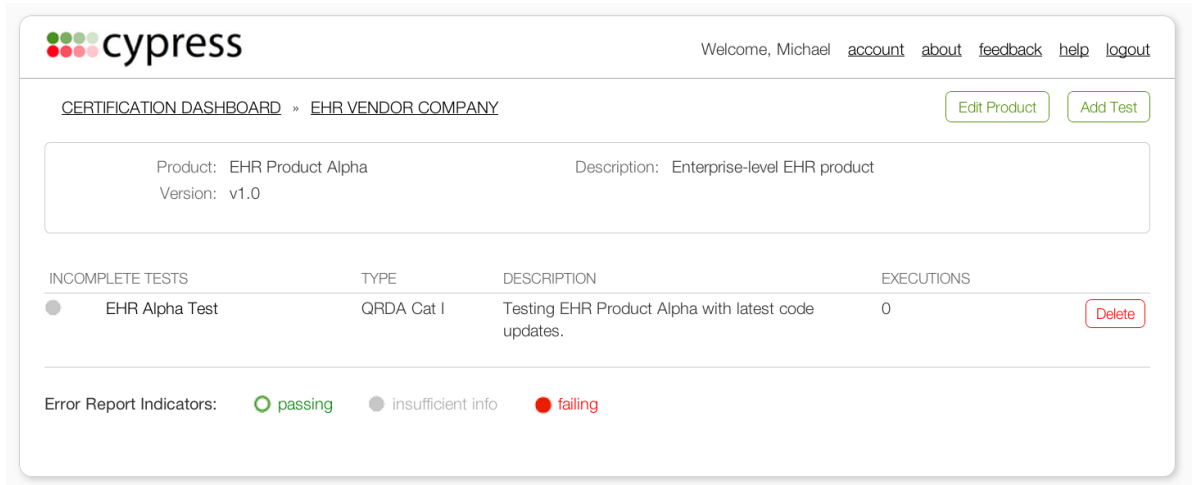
cypress

Welcome, Michael account about feedback help logout

CERTIFICATION DASHBOARD » EHR VENDOR COMPANY

Edit Product Add Test

Product: EHR Product Alpha
Version: v1.0

Description: Enterprise-level EHR product

| INCOMPLETE TESTS | TYPE | DESCRIPTION | EXECUTIONS | |
|---|---|---|---|---|
| EHR Alpha Test | QRDA Cat I | Testing EHR Product Alpha with latest code updates. | 0 | Delete |

Error Report Indicators: passing insufficient info failing